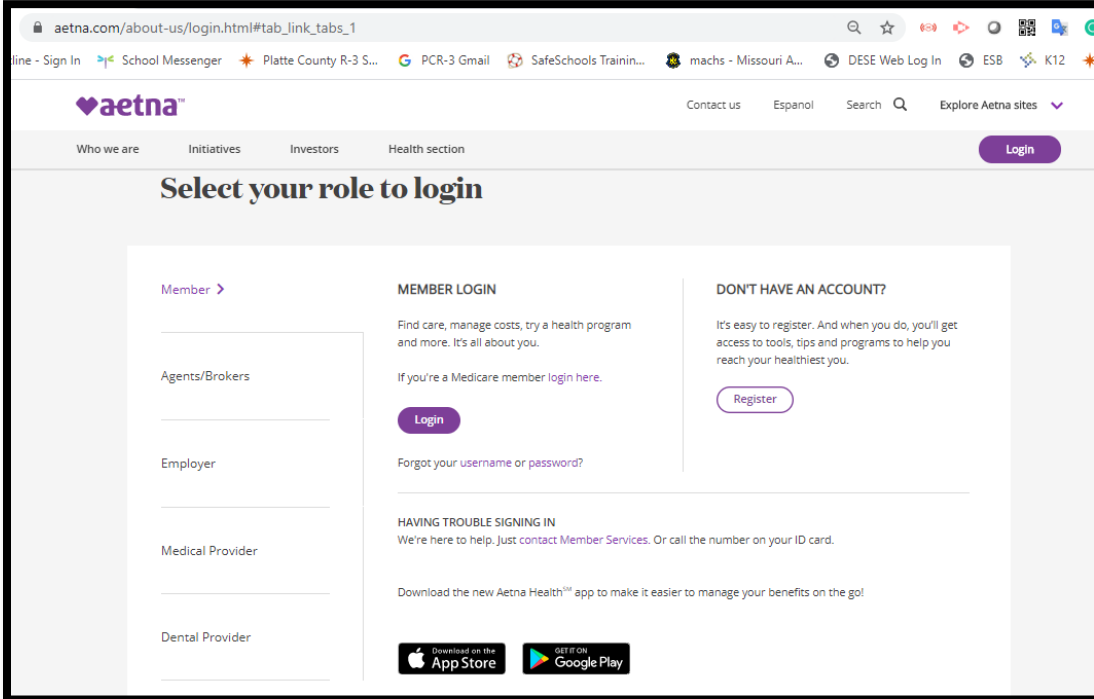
aetna.com/about-us/login.html#tab_link_tabs_1

line - Sign In School Messenger Platte County R-3 S... PCR-3 Gmail SafeSchools Trainin... machs - Missouri A... DESE Web Log In ESB K12

aetna

Contact us Espanol Search Explore Aetna sites

Who we are Initiatives Investors Health section Login

Select your role to login

Member >

Agents/Brokers

Employer

Medical Provider

Dental Provider

MEMBER LOGIN

Find care, manage costs, try a health program and more. It's all about you.

If you're a Medicare member login here.

Login

Forgot your username or password?

DON'T HAVE AN ACCOUNT?

It's easy to register. And when you do, you'll get access to tools, tips and programs to help you reach your healthiest you.

Register

HAVING TROUBLE SIGNING IN

We're here to help. Just contact Member Services. Or call the number on your ID card.

Download the new Aetna Health$^{SM}$ app to make it easier to manage your benefits on the go!

Download on the App Store

GET IT ON Google Play